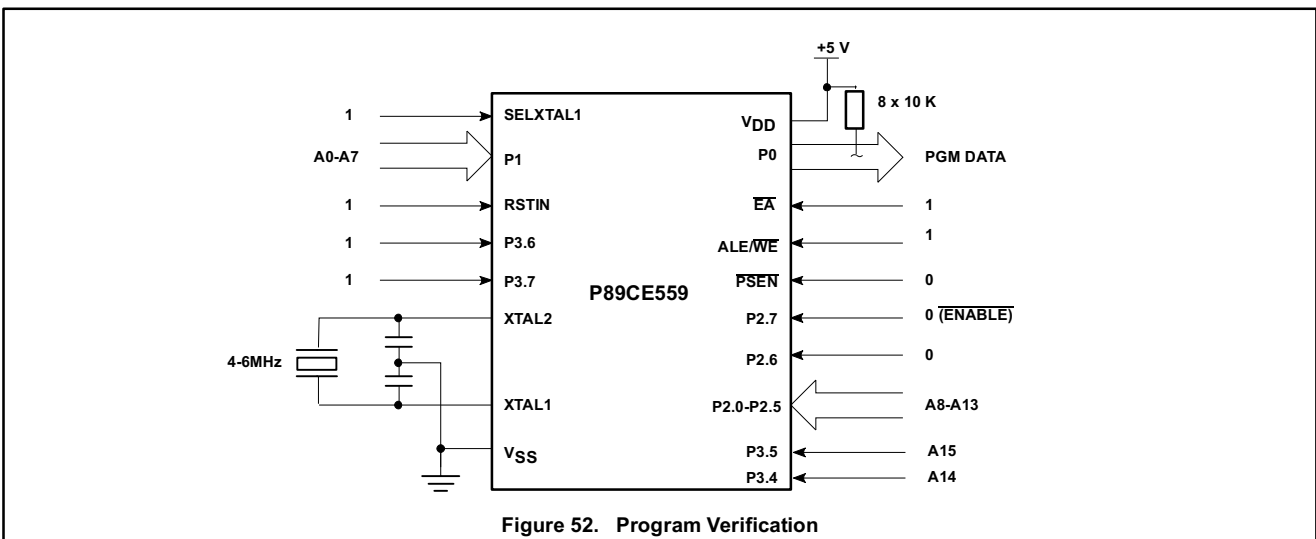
+5 V

8 x 10 K

1

SELXTAL1

$V_{DD}$

A0-A7

P1

P0

PGM DATA

1

RSTIN

$\overline{EA}$

1

1

P3.6

ALE/$\overline{WE}$

1

1

P3.7

$\overline{PSEN}$

0

P89CE559

XTAL2

P2.7

0 $\overline{(ENABLE)}$

4-6MHz

P2.6

0

XTAL1

P2.0-P2.5

A8-A13

$V_{SS}$

P3.5

A15

P3.4

A14

Figure 52. Program Verification